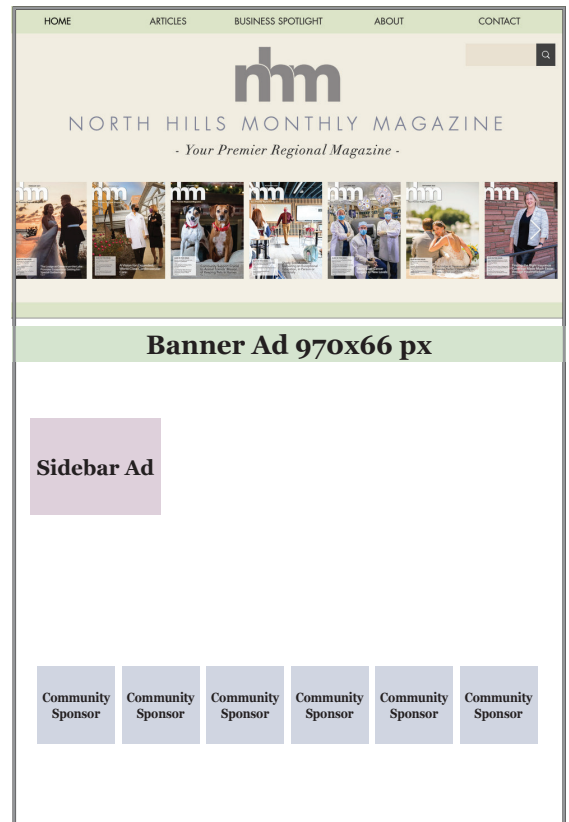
HOME ARTICLES BUSINESS SPOTLIGHT ABOUT CONTACT

nhm

NORTH HILLS MONTHLY MAGAZINE

- Your Premier Regional Magazine -

Banner Ad 970x66 px

Sidebar Ad

Community Sponsor

Community Sponsor

Community Sponsor

Community Sponsor

Community Sponsor

Community Sponsor